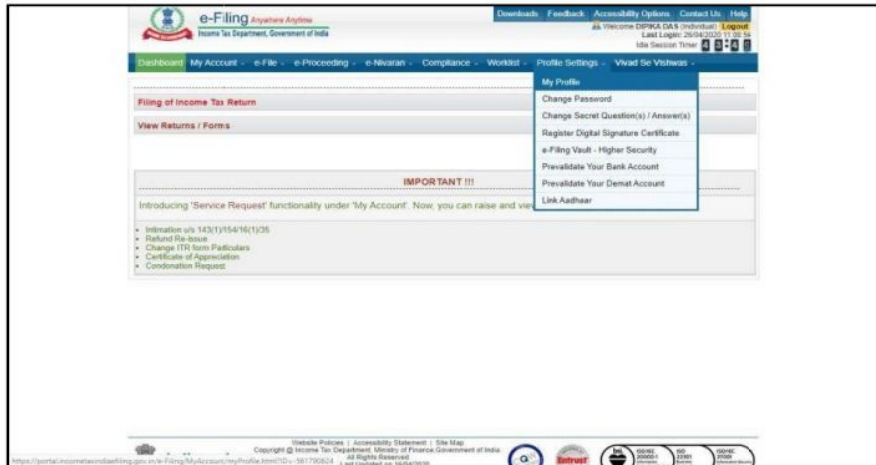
e-Filing Anywhere Anytime
Income Tax Department, Government of India

Downloads Feedback Accessibility Options Contact Us Help
Welcome DIPIKA DAS (Individual) Logout
Last Login: 26/04/2020 11:08:54
Idle Session Timer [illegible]

Dashboard My Account e-File e-Proceeding e-Nivaran Compliance Worklist Profile Settings Vivad Se Vishwas

My Profile
Change Password
Change Secret Question(s) / Answer(s)
Register Digital Signature Certificate
e-Filing Vault - Higher Security
Prevalidate Your Bank Account
Prevalidate Your Demat Account
Link Aadhaar

Filing of Income Tax Return

View Returns / Forms

IMPORTANT !!!

Introducing 'Service Request' functionality under 'My Account'. Now, you can raise and vie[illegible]

Intimation u/s 143(1)/154/16(1)/35
Refund Re-issue
Change ITR form Particulars
Certificate of Appreciation
Condonation Request

Website Policies | Accessibility Statement | Site Map
Copyright @ Income Tax Department, Ministry of Finance, Government of India
All Rights Reserved
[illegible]

https://portal.incometaxindiaefiling.gov.in/e-Filing/MyAccount/myProfile.html?ID=-561790624

Entrust